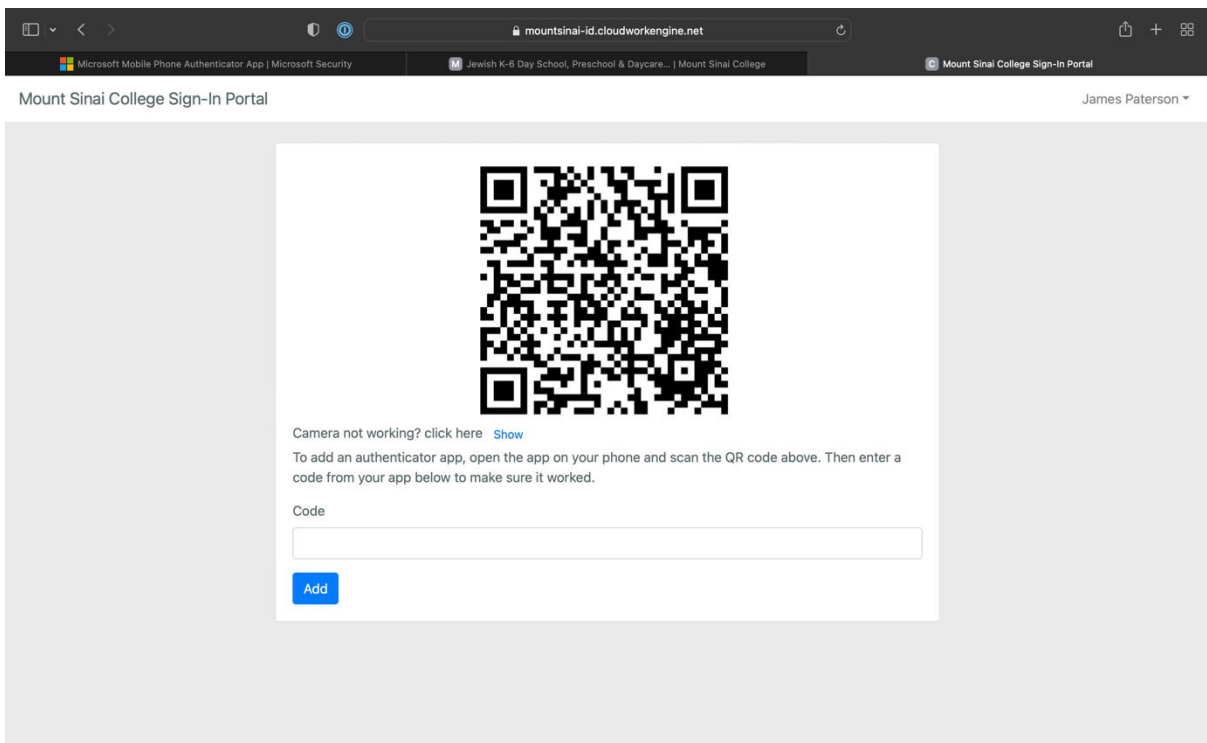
mountsinai-id.cloudworkengine.net

Microsoft Mobile Phone Authenticator App | Microsoft Security

M Jewish K-6 Day School, Preschool & Daycare... | Mount Sinai College

C Mount Sinai College Sign-In Portal

Mount Sinai College Sign-In Portal

James Paterson

Camera not working? click here Show

To add an authenticator app, open the app on your phone and scan the QR code above. Then enter a code from your app below to make sure it worked.

Code

Add